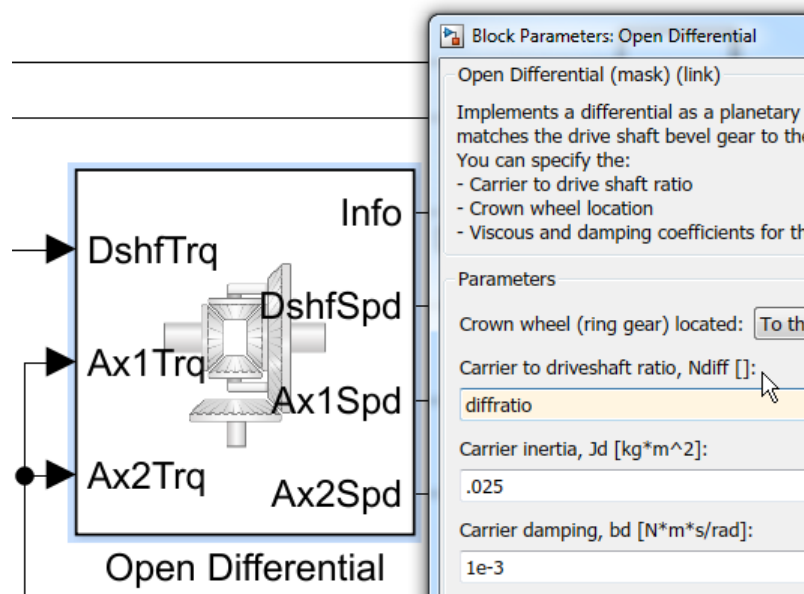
DshfTrq
Ax1Trq
Ax2Trq
Info
DshfSpd
Ax1Spd
Ax2Spd
Open Differential

Block Parameters: Open Differential

Open Differential (mask) (link)

Implements a differential as a planetary
matches the drive shaft bevel gear to th
You can specify the:
- Carrier to drive shaft ratio
- Crown wheel location
- Viscous and damping coefficients for th

Parameters

Crown wheel (ring gear) located: To th

Carrier to driveshaft ratio, Ndiff []:

diffratio

Carrier inertia, Jd [kg*m^2]:

.025

Carrier damping, bd [N*m*s/rad]:

1e-3